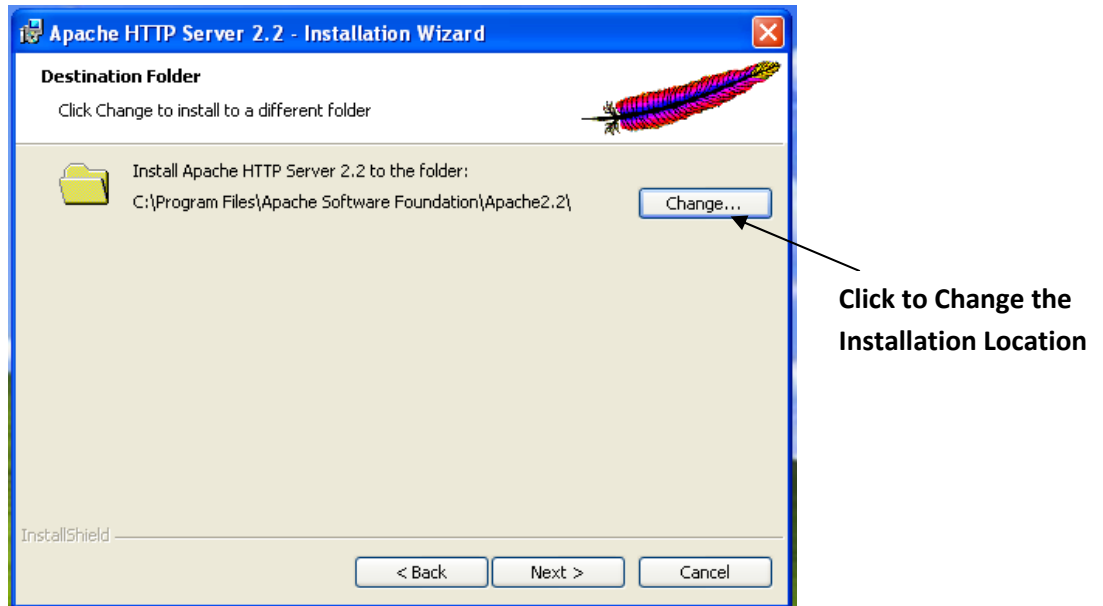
Apache HTTP Server 2.2 - Installation Wizard

Destination Folder

Click Change to install to a different folder

Install Apache HTTP Server 2.2 to the folder:
C:\Program Files\Apache Software Foundation\Apache2.2\

Change...

Click to Change the Installation Location

InstallShield

< Back

Next >

Cancel